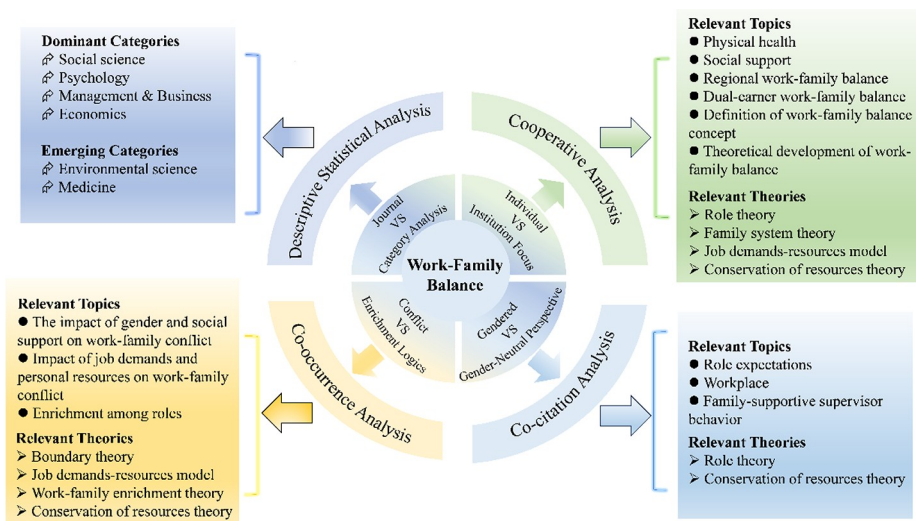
Dominant Categories
Social science
Psychology
Management & Business
Economics

Emerging Categories
Environmental science
Medicine

Descriptive Statistical Analysis

Cooperative Analysis

Relevant Topics
● Physical health
● Social support
● Regional work-family balance
● Dual-earner work-family balance
● Definition of work-family balance concept
● Theoretical development of work-family balance

Relevant Theories
➢ Role theory
➢ Family system theory
➢ Job demands-resources model
➢ Conservation of resources theory

Journal VS Category Analysis

Individual VS Institution Focus

Work-Family Balance

Conflict VS Enrichment Logics

Gendered VS Gender-Neutral Perspective

Relevant Topics
● The impact of gender and social support on work-family conflict
● Impact of job demands and personal resources on work-family conflict
● Enrichment among roles

Relevant Theories
➢ Boundary theory
➢ Job demands-resources model
➢ Work-family enrichment theory
➢ Conservation of resources theory

Co-occurrence Analysis

Co-citation Analysis

Relevant Topics
● Role expectations
● Workplace
● Family-supportive supervisor behavior

Relevant Theories
➢ Role theory
➢ Conservation of resources theory